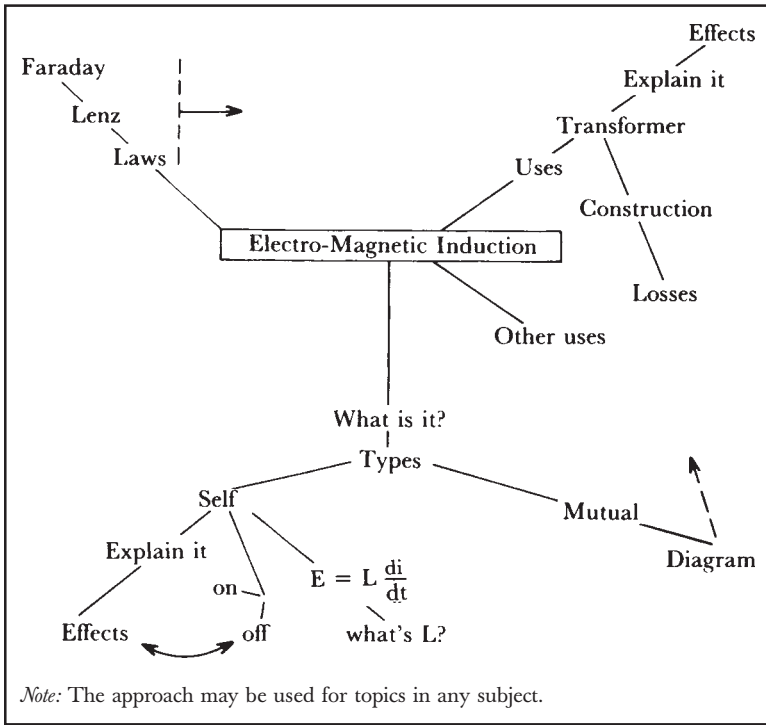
Faraday

Lenz

Laws

Effects

Explain it

Transformer

Uses

Construction

Losses

Electro-Magnetic Induction

Other uses

What is it?

Types

Self

Mutual

Diagram

Explain it

on

off

Effects

$E = L \frac{di}{dt}$

what's L?

*Note:* The approach may be used for topics in any subject.